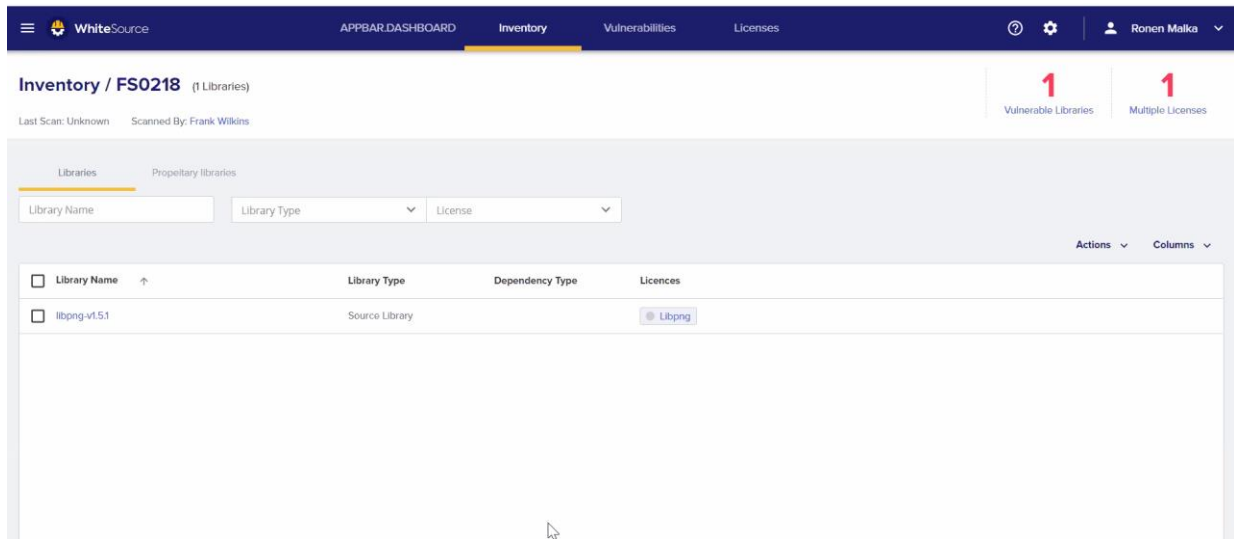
WhiteSource APPBAR.DASHBOARD Inventory Vulnerabilities Licenses Ronen Malka

Inventory / FS0218 (1 Libraries)

Last Scan: Unknown Scanned By: Frank Wilkins

1 Vulnerable Libraries

1 Multiple Licenses

Libraries Propeitary libraries

Library Name

Library Type

License

Actions Columns

| Library Name | Library Type | Dependency Type | Licences |
|---|---|---|---|
| libpng-v1.5.1 | Source Library | | Libpng |